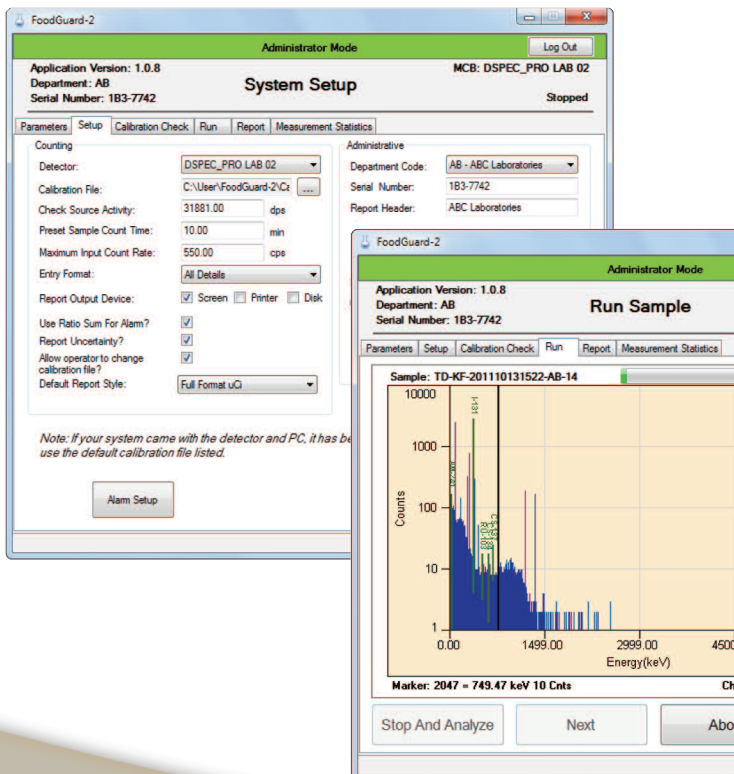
FoodGuard-2

Administrator Mode

Log Out

Application Version: 1.0.8
Department: AB
Serial Number: 1B3-7742

System Setup

MCB: DSPEC_PRO LAB 02

Stopped

Parameters | Setup | Calibration Check | Run | Report | Measurement Statistics

Counting

Detector: DSPEC_PRO LAB 02

Calibration File: C:\User\FoodGuard-2\Ca ...

Check Source Activity: 31881.00 dps

Preset Sample Count Time: 10.00 min

Maximum Input Count Rate: 550.00 cps

Entry Format: All Details

Report Output Device: Screen Printer Disk

Use Ratio Sum For Alarm?

Report Uncertainty?

Allow operator to change calibration file?

Default Report Style: Full Format uCi

Administrative

Department Code: AB - ABC Laboratories

Serial Number: 1B3-7742

Report Header: ABC Laboratories

Note: If your system came with the detector and PC, it has be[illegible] use the default calibration file listed.

Alarm Setup

FoodGuard-2

Administrator Mode

Application Version: 1.0.8
Department: AB
Serial Number: 1B3-7742

Run Sample

Parameters | Setup | Calibration Check | Run | Report | Measurement Statistics

Sample: TD-KF-201110131522-AB-14

10000

1000

100

10

1

Counts

I-131

0.00

1499.00

2999.00

450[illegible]

Energy(keV)

Marker: 2047 = 749.47 keV 10 Cnts

Ch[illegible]

Stop And Analyze

Next

Abo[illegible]